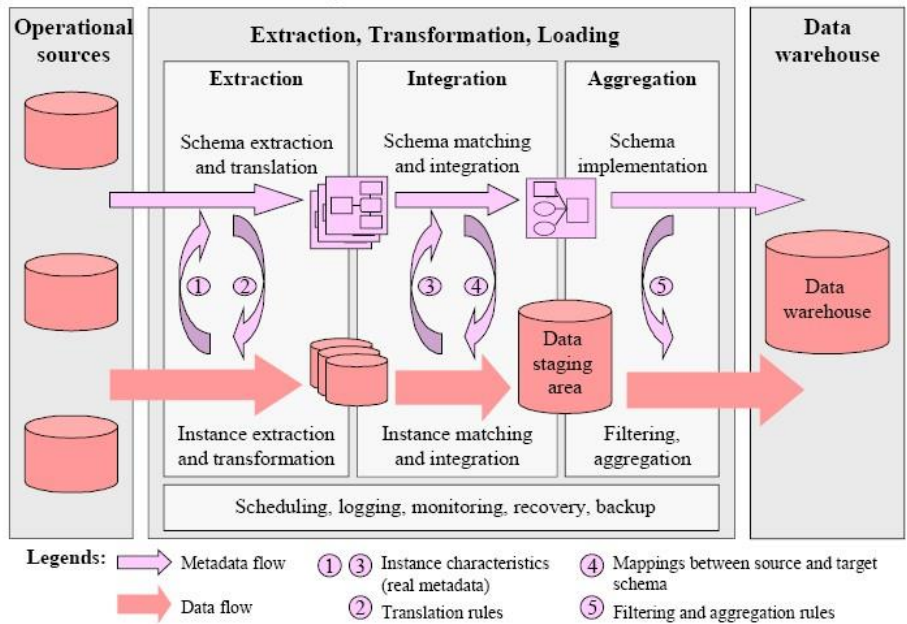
Operational sources

Extraction, Transformation, Loading

Extraction

Schema extraction and translation

1 2

Instance extraction and transformation

Integration

Schema matching and integration

3 4

Data staging area

Instance matching and integration

Aggregation

Schema implementation

5

Filtering, aggregation

Scheduling, logging, monitoring, recovery, backup

Data warehouse

Data warehouse

Legends: Metadata flow

Data flow

1 3 Instance characteristics (real metadata)

2 Translation rules

4 Mappings between source and target schema

5 Filtering and aggregation rules